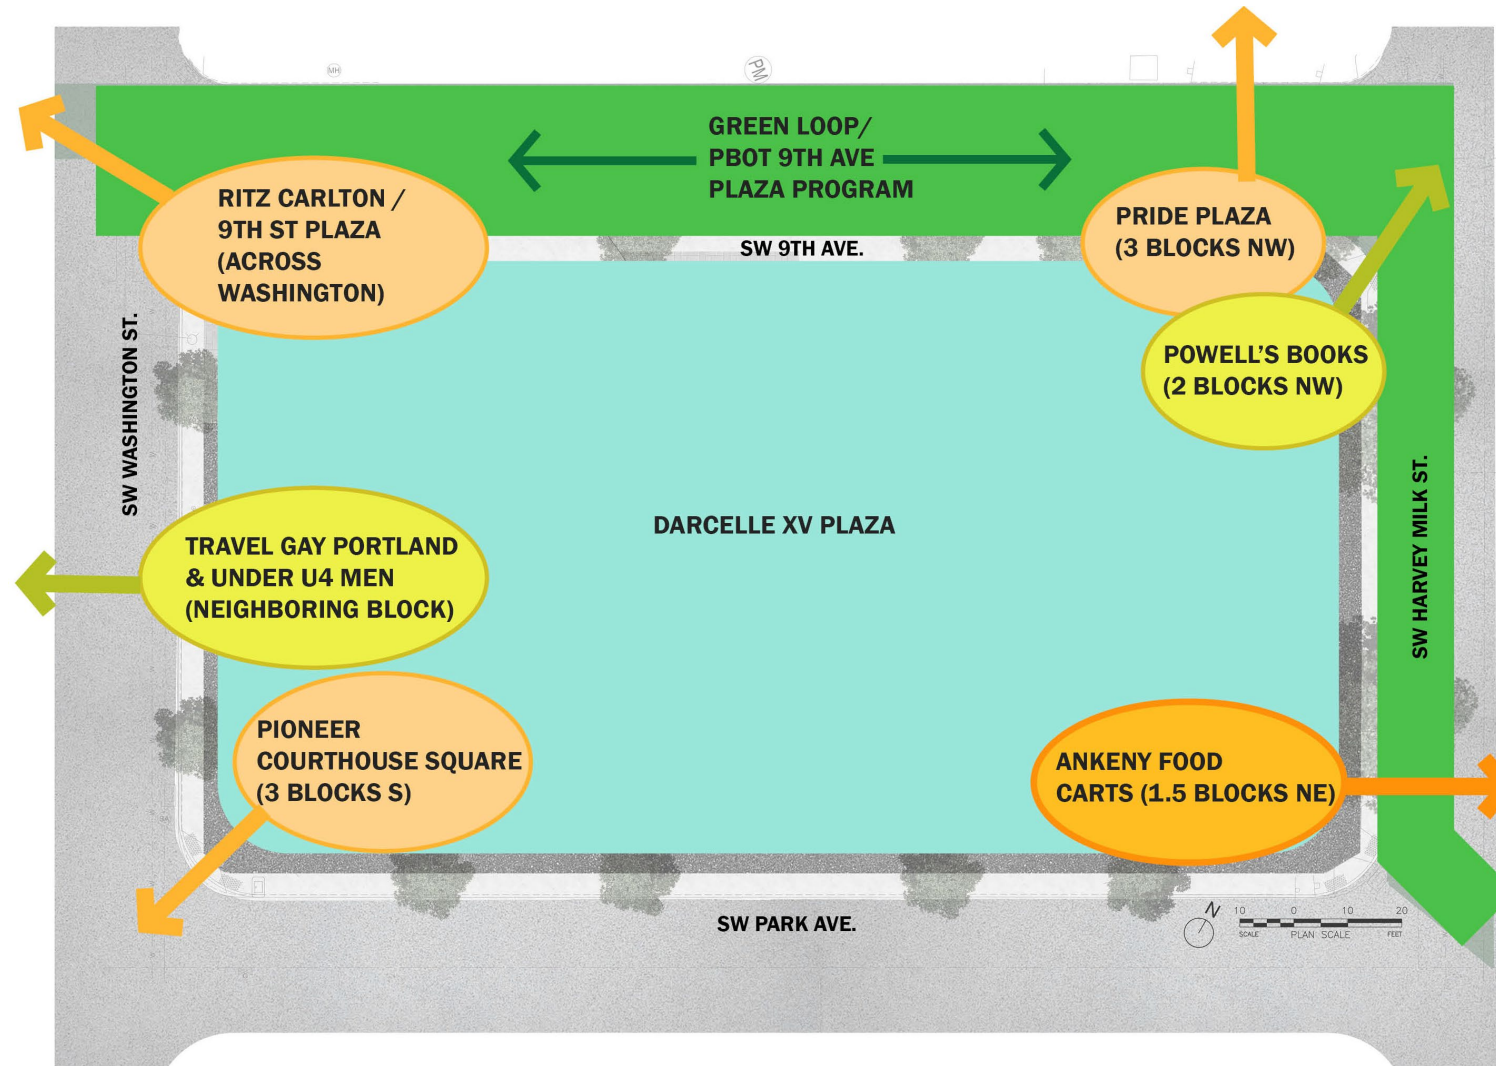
MH

PM

GREEN LOOP/ PBOT 9TH AVE PLAZA PROGRAM

RITZ CARLTON / 9TH ST PLAZA (ACROSS WASHINGTON)

SW 9TH AVE.

PRIDE PLAZA (3 BLOCKS NW)

POWELL'S BOOKS (2 BLOCKS NW)

SW WASHINGTON ST.

DARCELLE XV PLAZA

TRAVEL GAY PORTLAND & UNDER U4 MEN (NEIGHBORING BLOCK)

SW HARVEY MILK ST.

PIONEER COURTHOUSE SQUARE (3 BLOCKS S)

ANKENY FOOD CARTS (1.5 BLOCKS NE)

SW PARK AVE.

N

10 0 10 20

SCALE PLAN SCALE FEET